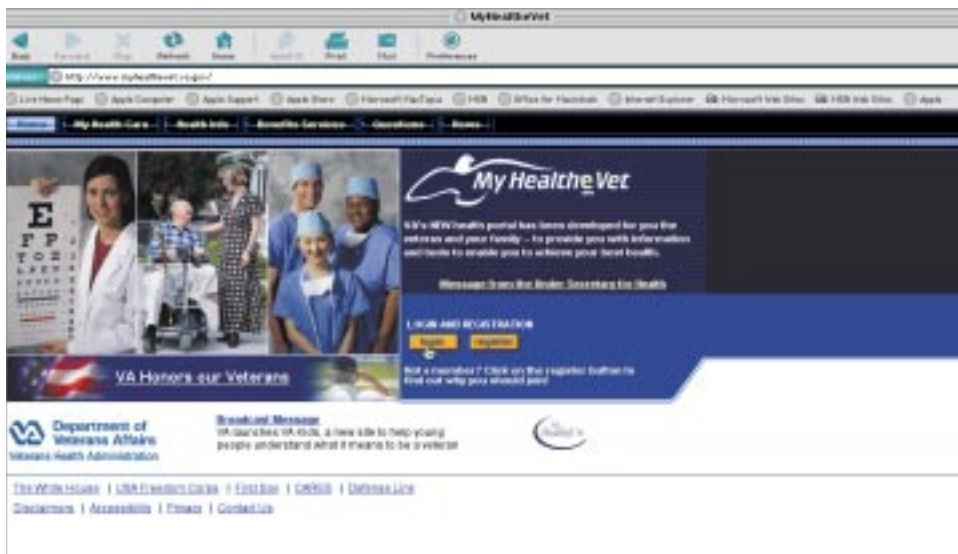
MyHealtheVet

Back Forward Stop Refresh Home AutoFill Print Mail Preferences

Address http://www.myhealth.va.gov/

Live Home Page Apple Computer Apple Support Apple Store Microsoft MacTopia MSN Office for Macintosh Internet Explorer Microsoft Web Sites MSN Web Sites Apple

Home My Health Care Health Info Benefits Services Questions News

E F P T O Z

My HealtheVet

VA's NEW health portal has been developed for you the veterans and your family – to provide you with information and tools to enable you to achieve your best health.

Message from the Under Secretary for Health

LOGIN AND REGISTRATION

Login Register

Not a member? Click on the register button to find out why you should join!

VA Honors our Veterans

Department of Veterans Affairs

Veterans Health Administration

Broadcast Message

VA launches VA Kids, a new site to help young people understand what it means to be a veteran

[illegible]

The White House | USA Freedom Corps | First Gov | CARES | Defense Link

Disclaimers | Accessibility | Privacy | Contact Us